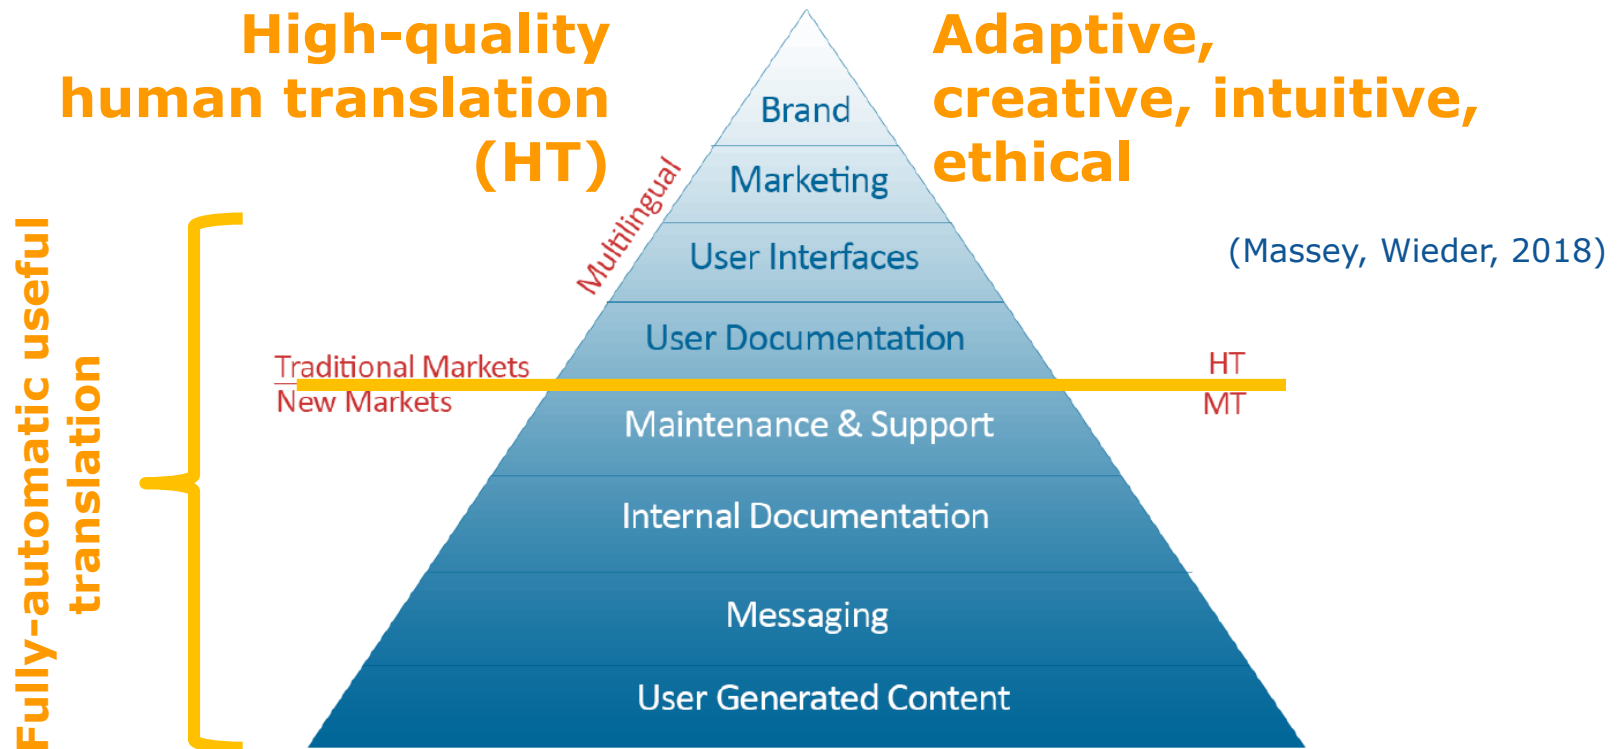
High-quality human translation (HT)

Adaptive, creative, intuitive, ethical

(Massey, Wieder, 2018)

Fully-automatic useful translation

Multilingual

Brand

Marketing

User Interfaces

User Documentation

Traditional Markets

New Markets

HT

MT

Maintenance & Support

Internal Documentation

Messaging

User Generated Content